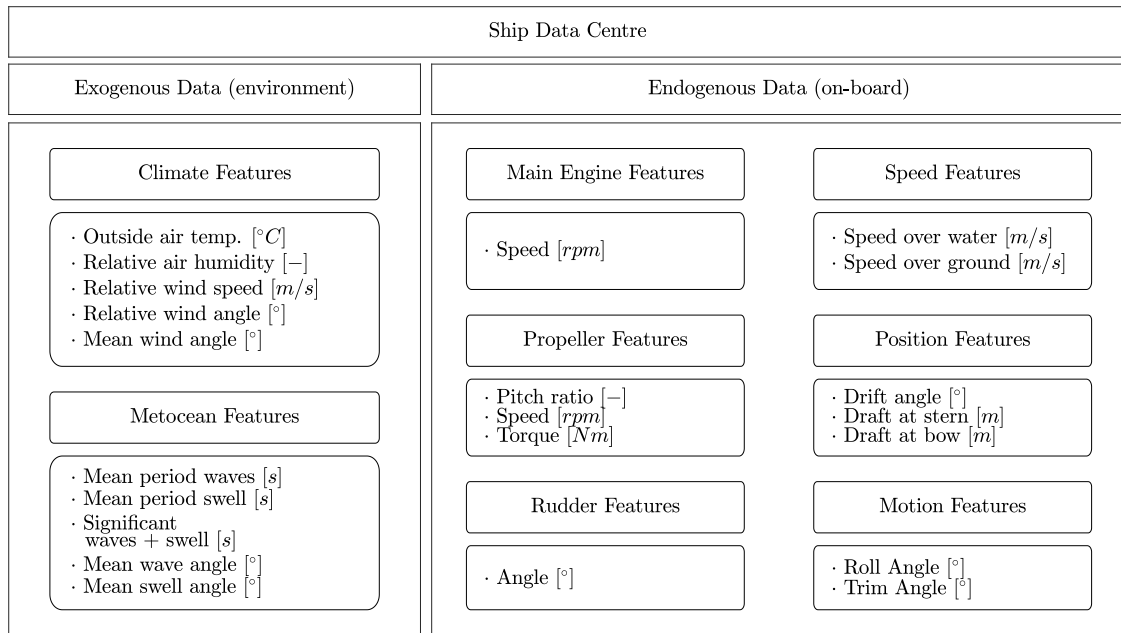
Ship Data Centre

Exogenous Data (environment)

Climate Features

· Outside air temp. $[^\circ C]$
· Relative air humidity $[-]$
· Relative wind speed $[m/s]$
· Relative wind angle $[^\circ]$
· Mean wind angle $[^\circ]$

Metocean Features

· Mean period waves $[s]$
· Mean period swell $[s]$
· Significant waves + swell $[s]$
· Mean wave angle $[^\circ]$
· Mean swell angle $[^\circ]$

Endogenous Data (on-board)

Main Engine Features

· Speed $[rpm]$

Propeller Features

· Pitch ratio $[-]$
· Speed $[rpm]$
· Torque $[Nm]$

Rudder Features

· Angle $[^\circ]$

Speed Features

· Speed over water $[m/s]$
· Speed over ground $[m/s]$

Position Features

· Drift angle $[^\circ]$
· Draft at stern $[m]$
· Draft at bow $[m]$

Motion Features

· Roll Angle $[^\circ]$
· Trim Angle $[^\circ]$